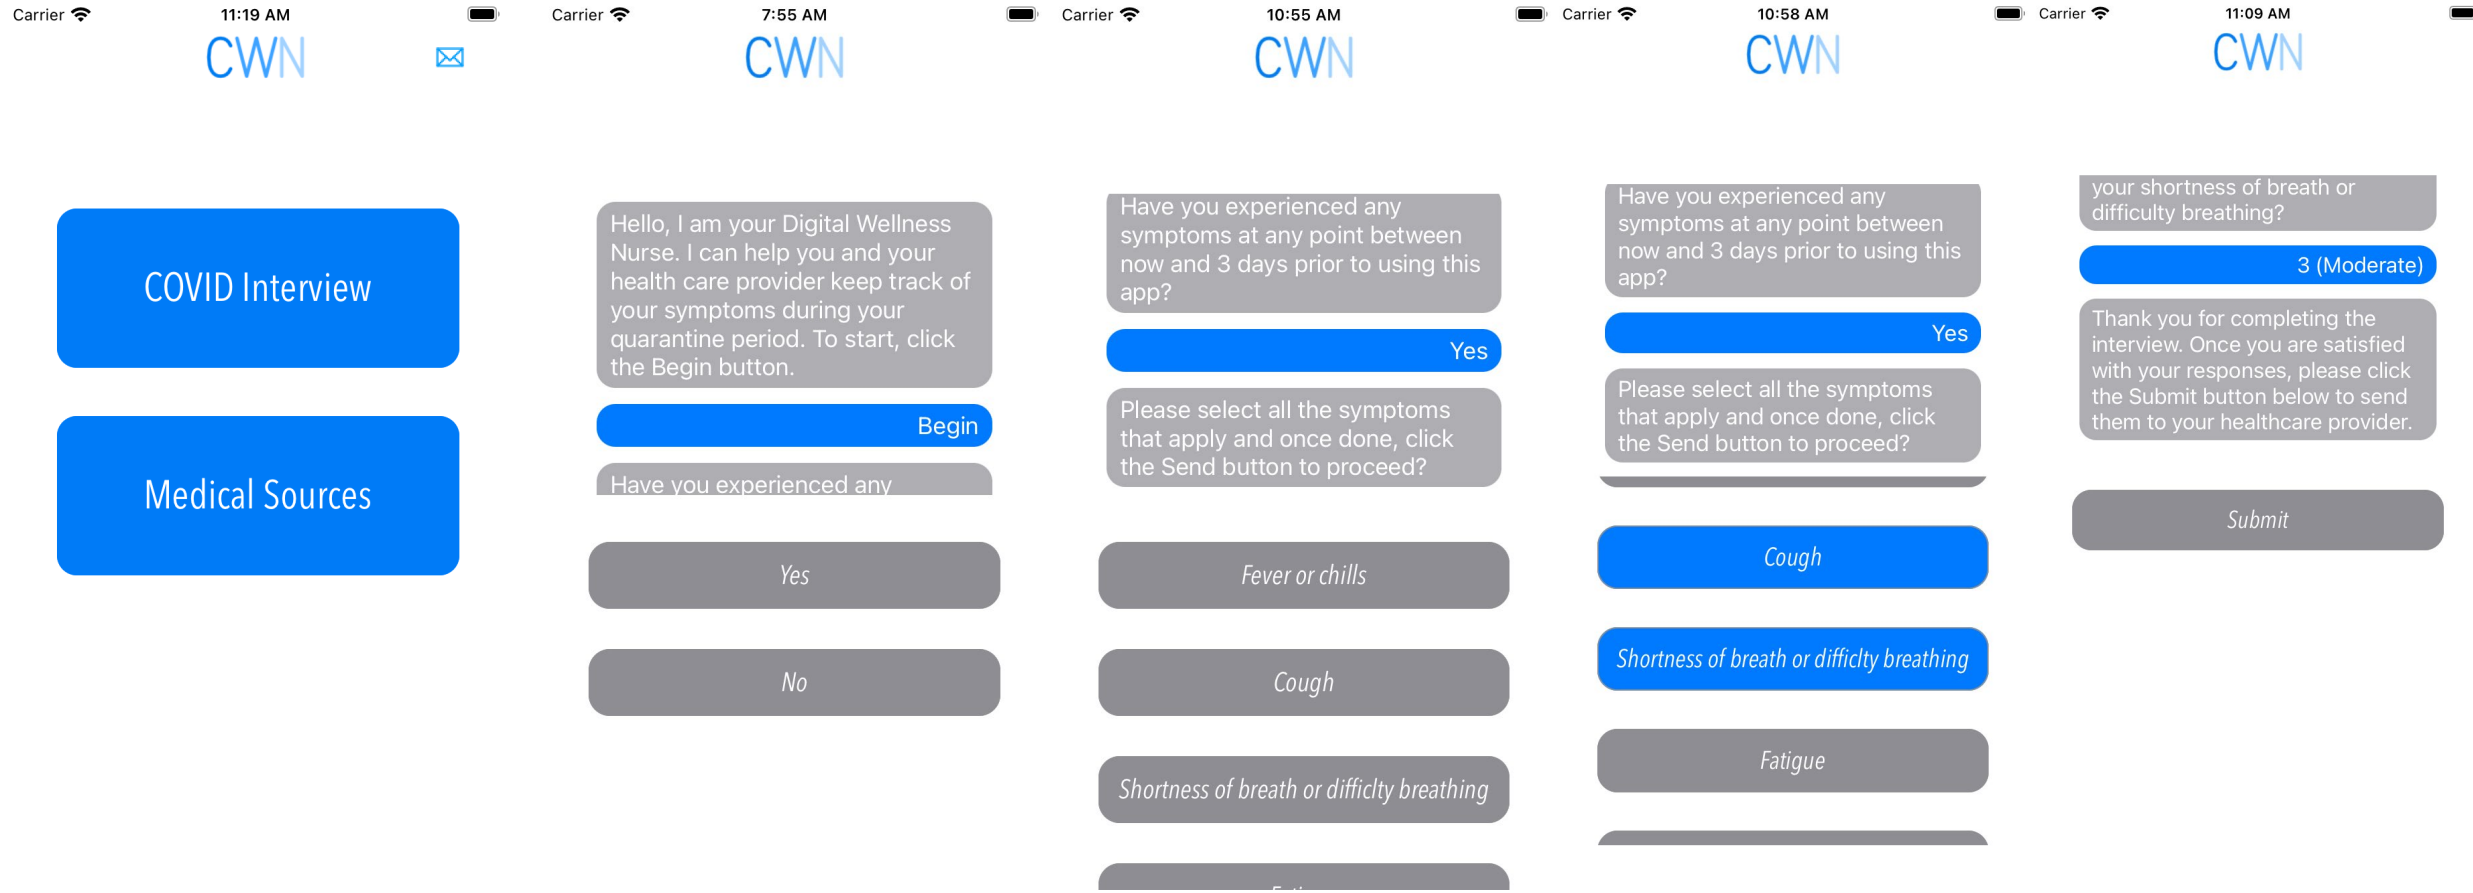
Carrier 11:19 AM

CWN

COVID Interview

Medical Sources

Carrier 7:55 AM

CWN

Hello, I am your Digital Wellness Nurse. I can help you and your health care provider keep track of your symptoms during your quarantine period. To start, click the Begin button.

Begin

Have you experienced any

Yes

No

Carrier 10:55 AM

CWN

Have you experienced any symptoms at any point between now and 3 days prior to using this app?

Yes

Please select all the symptoms that apply and once done, click the Send button to proceed?

Fever or chills

Cough

Shortness of breath or difficlty breathing

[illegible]

Carrier 10:58 AM

CWN

Have you experienced any symptoms at any point between now and 3 days prior to using this app?

Yes

Please select all the symptoms that apply and once done, click the Send button to proceed?

Cough

Shortness of breath or difficlty breathing

Fatigue

Carrier 11:09 AM

CWN

your shortness of breath or difficulty breathing?

3 (Moderate)

Thank you for completing the interview. Once you are satisfied with your responses, please click the Submit button below to send them to your healthcare provider.

Submit